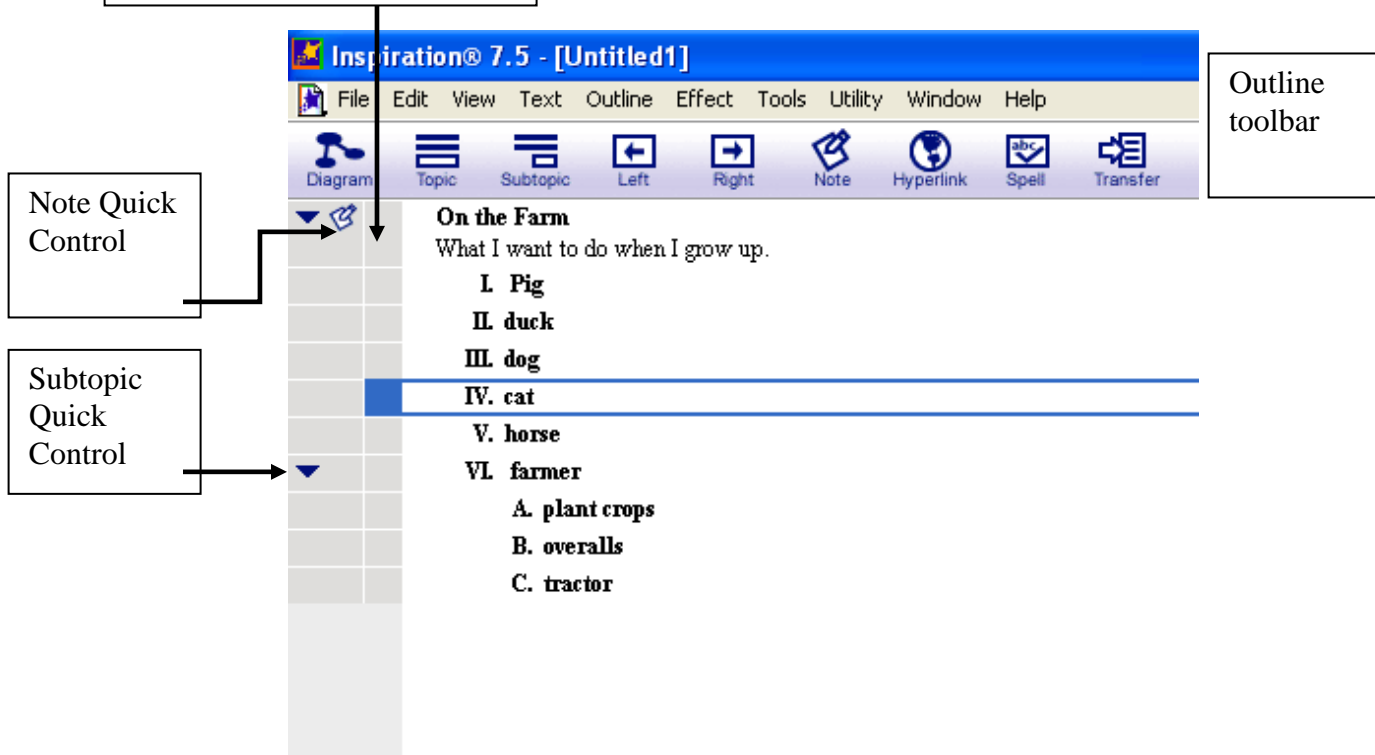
Inspiration® 7.5 - [Untitled1]

File Edit View Text Outline Effect Tools Utility Window Help

Diagram Topic Subtopic Left Right Note Hyperlink Spell Transfer

Outline toolbar

Note Quick Control

Subtopic Quick Control

On the Farm
What I want to do when I grow up.

I. Pig
II. duck
III. dog
IV. cat
V. horse
VI. farmer
A. plant crops
B. overalls
C. tractor